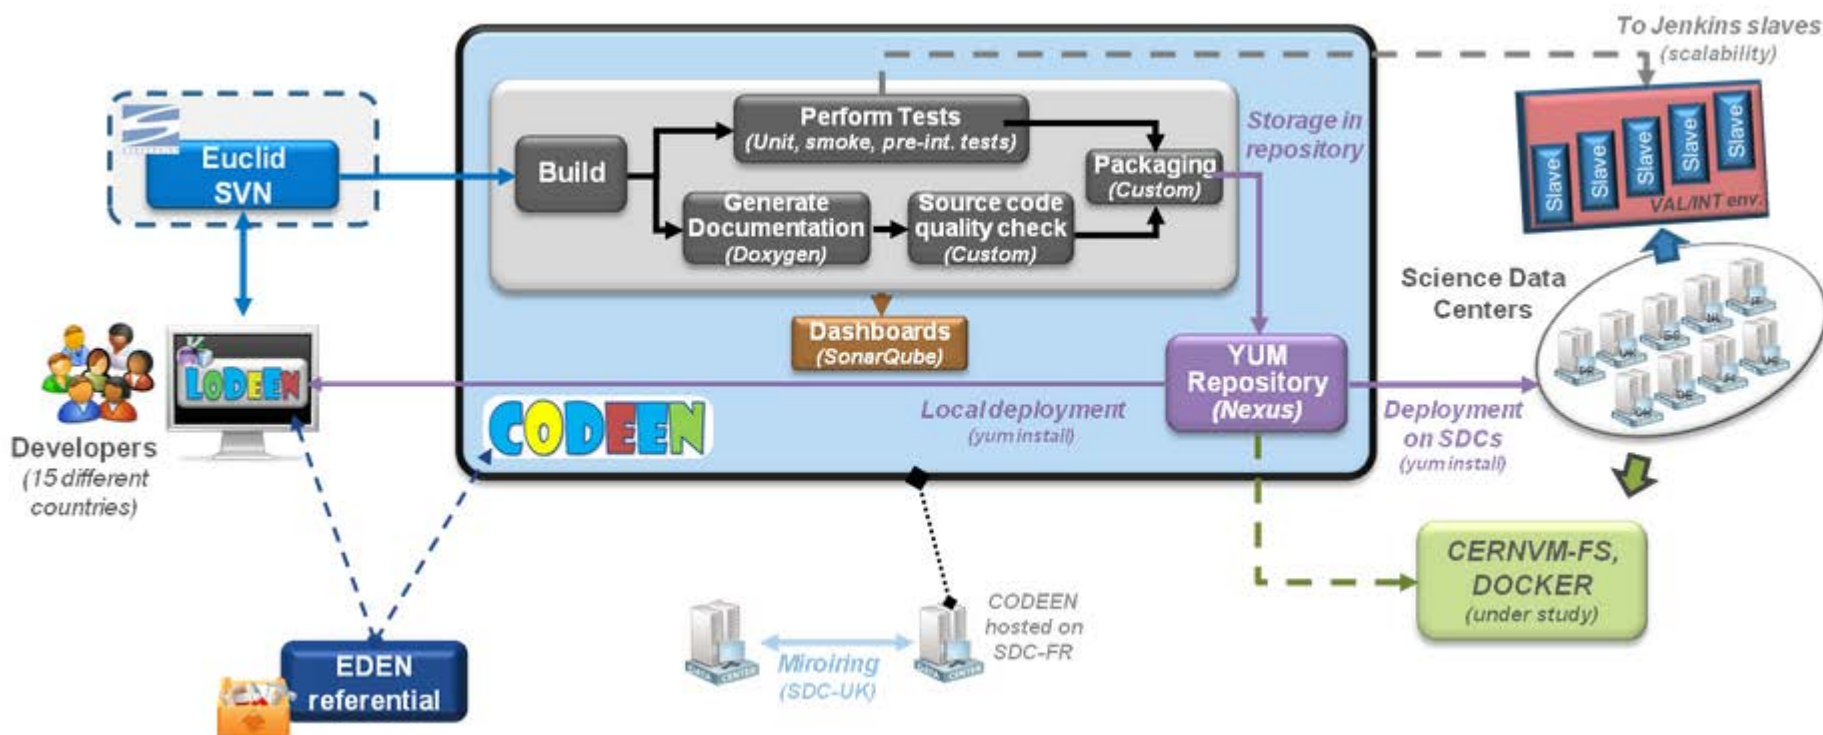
To Jenkins slaves
(scalability)

Euclid SVN

Build

Perform Tests
(Unit, smoke, pre-int. tests)

Generate Documentation
(Doxygen)

Source code quality check
(Custom)

Packaging
(Custom)

Storage in repository

Slave
Slave
Slave
Slave
Slave
VAL/INT env.

Science Data Centers

Dashboards
(SonarQube)

LODEEN

Developers
(15 different countries)

YUM Repository
(Nexus)

CODEEN

Local deployment
(yum install)

Deployment on SDCs
(yum install)

CERNVM-FS, DOCKER
(under study)

CODEEN hosted on SDC-FR

Miroiring
(SDC-UK)

EDEN referential